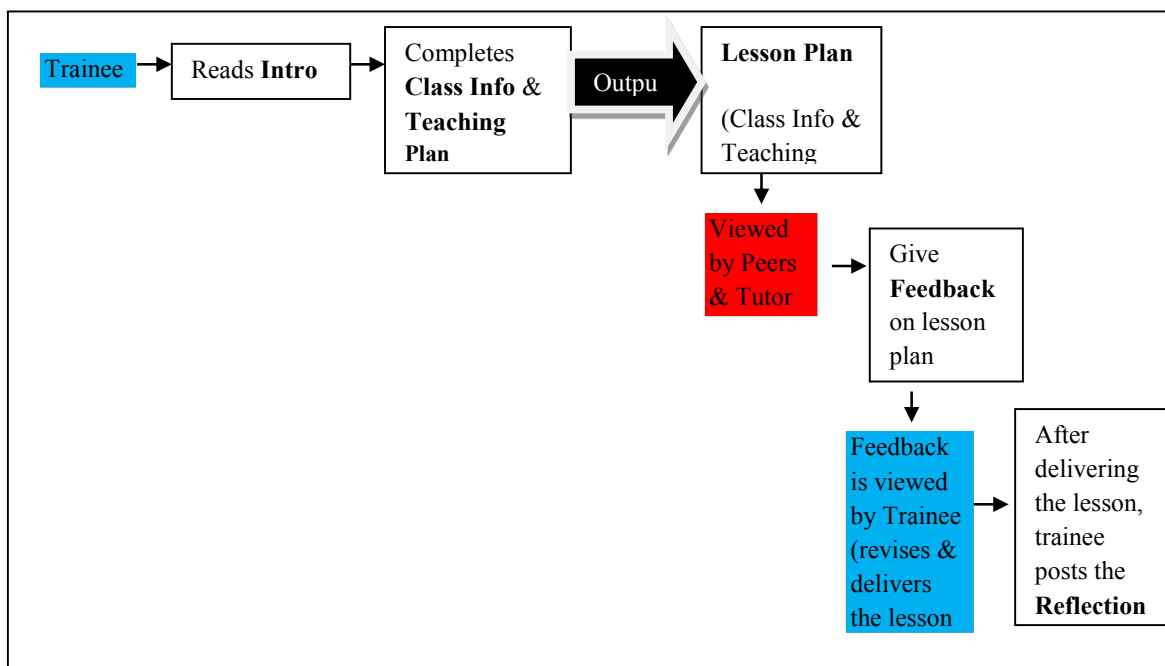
Trainee

Reads **Intro**

Completes **Class Info** & **Teaching Plan**

Outpu

**Lesson Plan**

(Class Info & Teaching

Viewed by Peers & Tutor

Give **Feedback** on lesson plan

Feedback is viewed by Trainee (revises & delivers the lesson

After delivering the lesson, trainee posts the **Reflection**